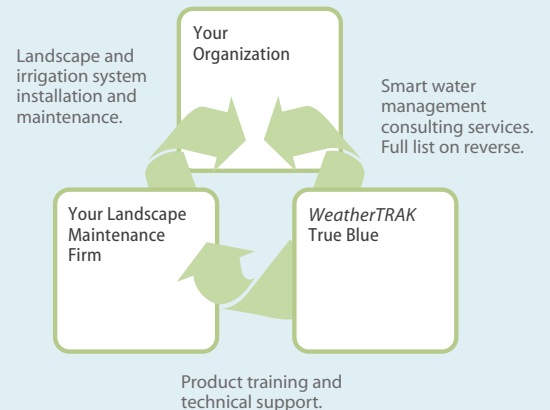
Your Organization

Landscape and irrigation system installation and maintenance.

Smart water management consulting services. Full list on reverse.

Your Landscape Maintenance Firm

*WeatherTRAK* True Blue

Product training and technical support.